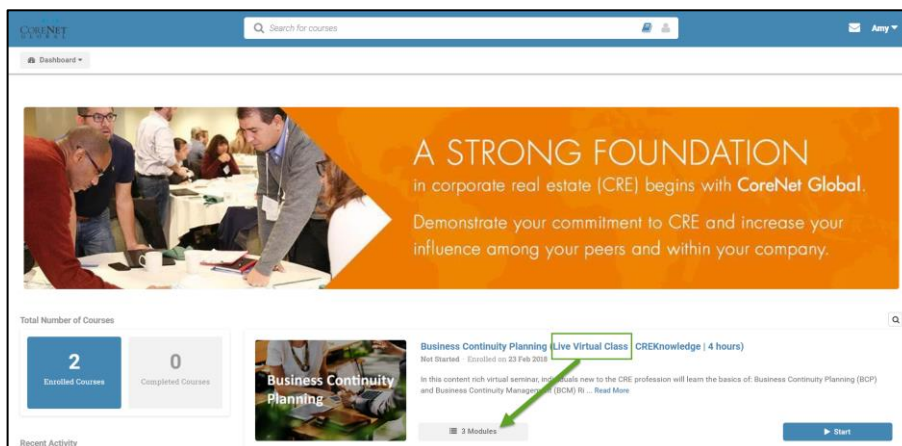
CORENET GLOBAL

Search for courses

Amy

Dashboard

A STRONG FOUNDATION

in corporate real estate (CRE) begins with CoreNet Global.

Demonstrate your commitment to CRE and increase your influence among your peers and within your company.

Total Number of Courses

2
Enrolled Courses

0
Completed Courses

Business Continuity Planning

Business Continuity Planning (Live Virtual Class | CREKnowledge | 4 hours)

Not Started · Enrolled on 23 Feb 2018

In this content rich virtual seminar, individuals new to the CRE profession will learn the basics of: Business Continuity Planning (BCP) and Business Continuity Management (BCM) Ri ... Read More

3 Modules

Start

Recent Activity